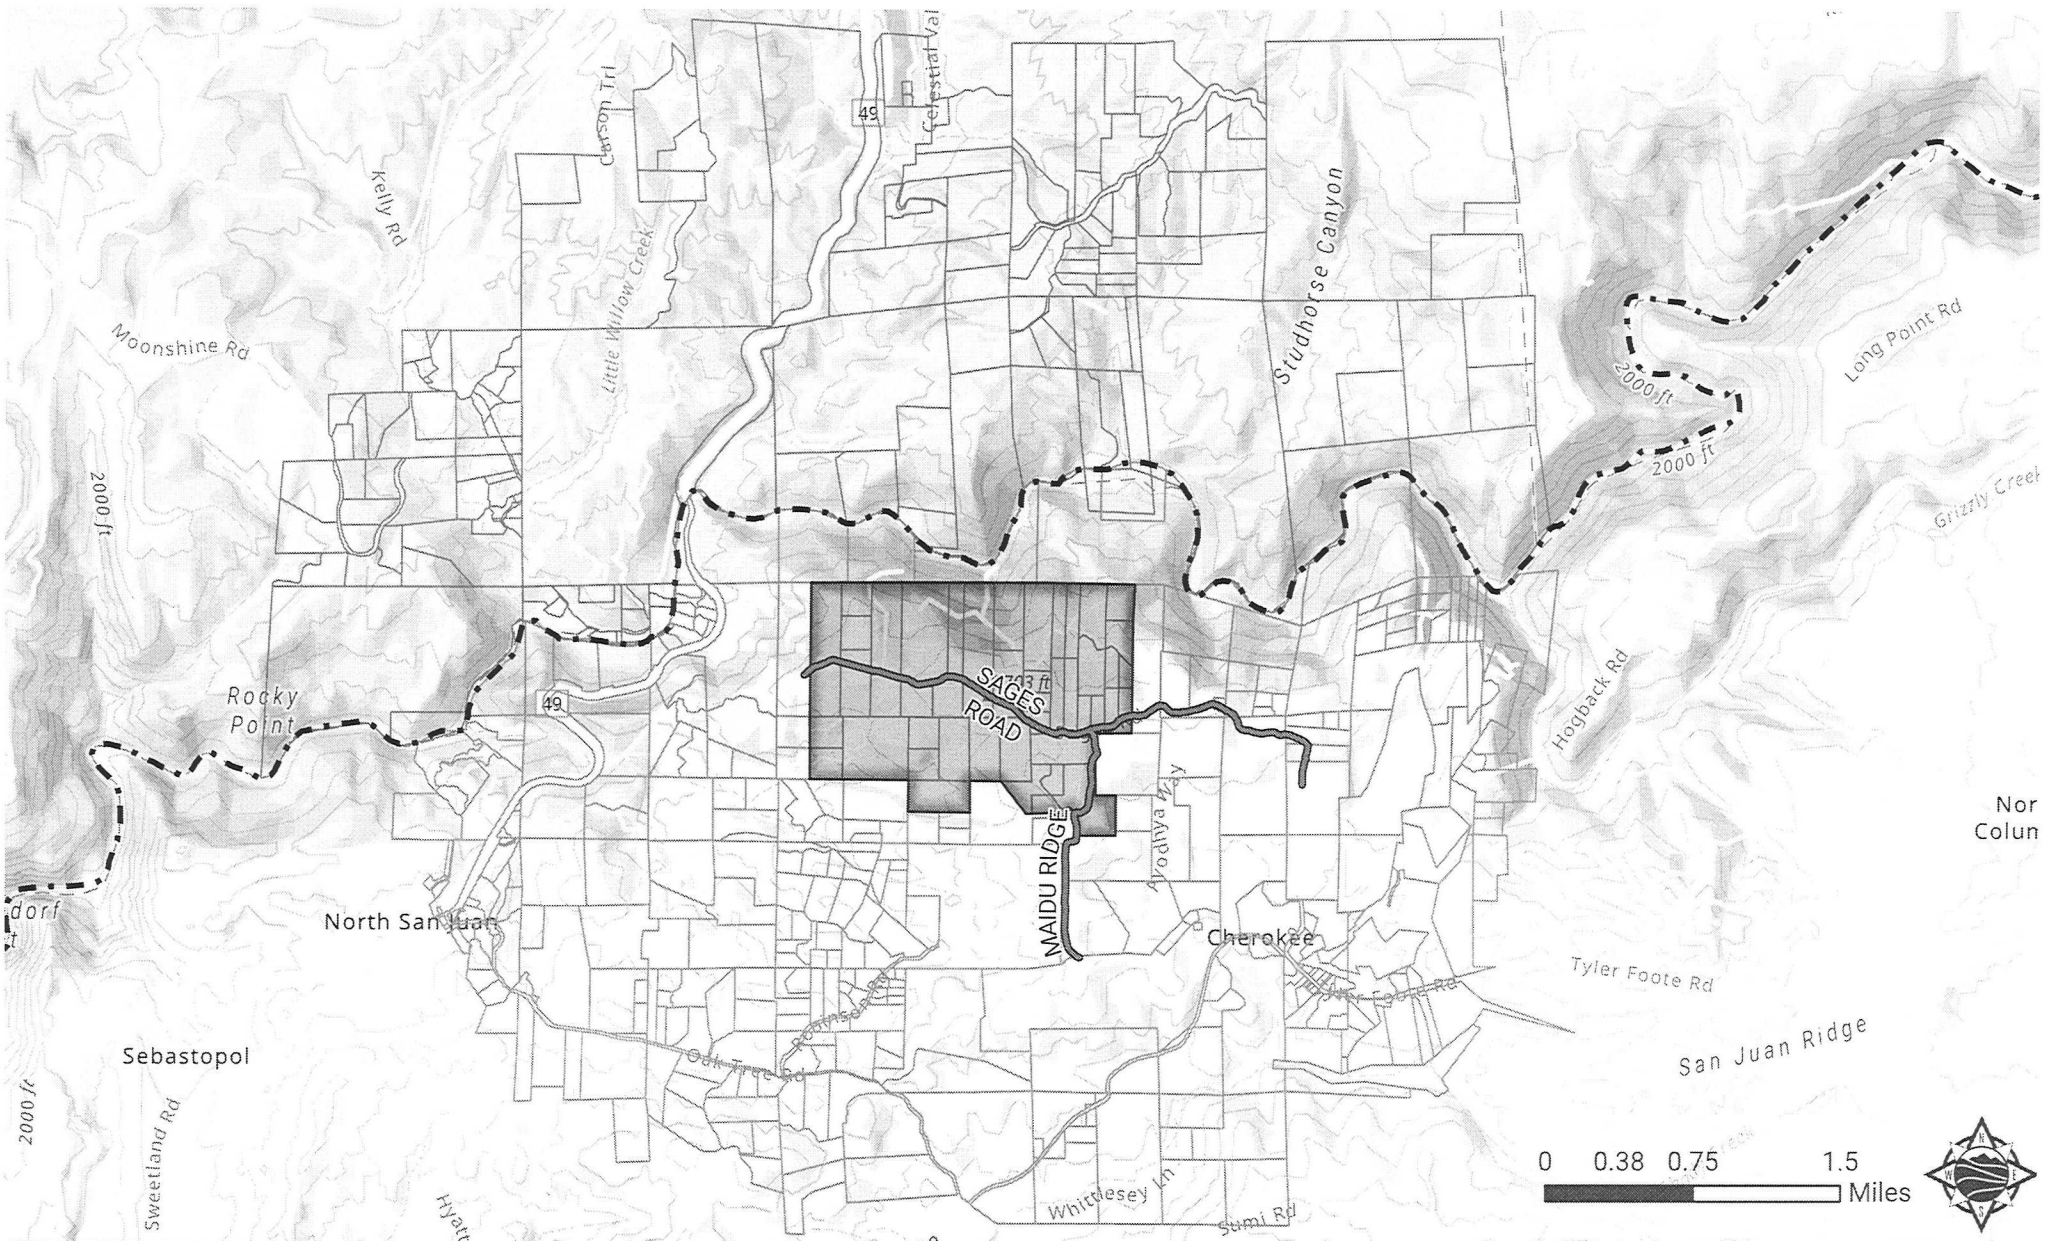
Celestial Val
Carson Trl
49
Kelly Rd
Little Willow Creek
Studhorse Canyon
Moonshine Rd
Long Point Rd
2000 ft
2000 ft
2000 ft
Grizzly Creek
Rocky Point
49
SAGES ROAD
2703 ft
Hogback Rd
Ayodhya Way
MAIDU RIDGE
Nor
Colun
dorf
North San Juan
Cherokee
Tyler Foote Rd
Sebastopol
Robinson Rd
Oak Tree Rd
San Juan Ridge
2000 ft
Sweetland Rd
Hyatt
Whittlesey Ln
Sumi Rd
0 0.38 0.75 1.5 Miles